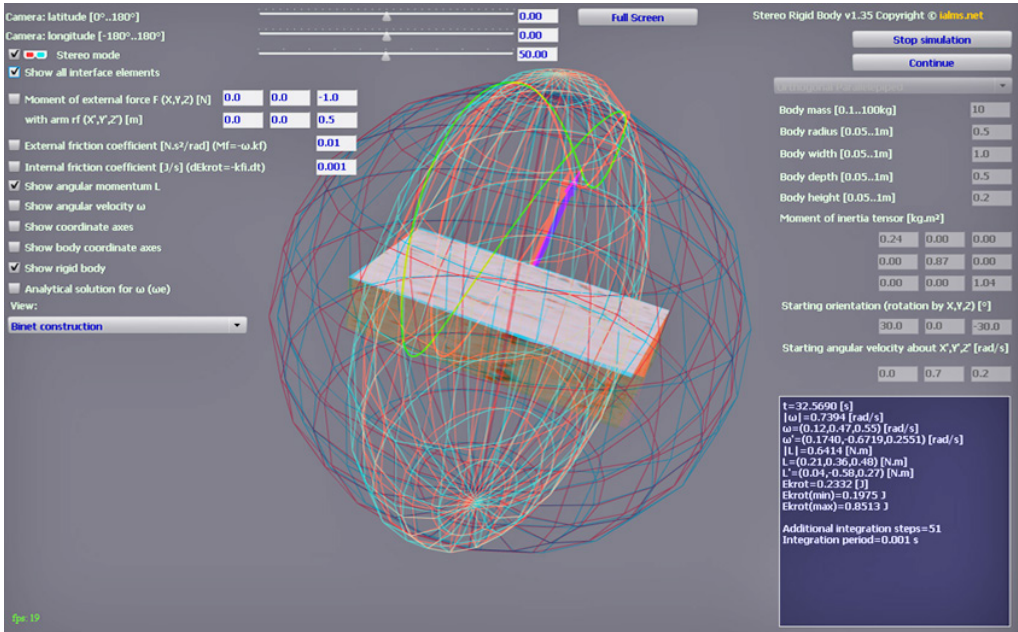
Camera: latitude [0°..180°]
0.00
Full Screen
Stereo Rigid Body v1.35 Copyright © ialms.net
Camera: longitude [-180°..180°]
0.00
Stereo mode
50.00
Stop simulation
Show all interface elements
Continue
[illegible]
Moment of external force F (X,Y,Z) [N] 0.0 0.0 -1.0
Body mass [0.1..100kg] 10
with arm rf (X',Y',Z') [m] 0.0 0.0 0.5
Body radius [0.05..1m] 0.5
External friction coefficient [N.s²/rad] (Mf=-ω.kf) 0.01
Body width [0.05..1m] 1.0
Internal friction coefficient [J/s] (dEkrot=-kfi.dt) 0.001
Body depth [0.05..1m] 0.5
Show angular momentum L
Body height [0.05..1m] 0.2
Show angular velocity ω
Moment of inertia tensor [kg.m²]
Show coordinate axes
| 0.24 | 0.00 | 0.00 |
|---|---|---|
| 0.00 | 0.87 | 0.00 |
| 0.00 | 0.00 | 1.04 |

Show body coordinate axes
Show rigid body
Analytical solution for ω (ωe)
View:
Binet construction
Starting orientation (rotation by X,Y,Z) [°]
30.0 0.0 -30.0
Starting angular velocity about X',Y',Z' [rad/s]
0.0 0.7 0.2
t=32.5690 [s]
|ω|=0.7394 [rad/s]
ω=(0.12,0.47,0.55) [rad/s]
ω'=(0.1740,-0.6719,0.2551) [rad/s]
|L|=0.6414 [N.m]
L=(0.21,0.36,0.48) [N.m]
L'=(0.04,-0.58,0.27) [N.m]
Ekrot=0.2332 [J]
Ekrot(min)=0.1975 J
Ekrot(max)=0.8513 J

Additional integration steps=51
Integration period=0.001 s
fps: 19